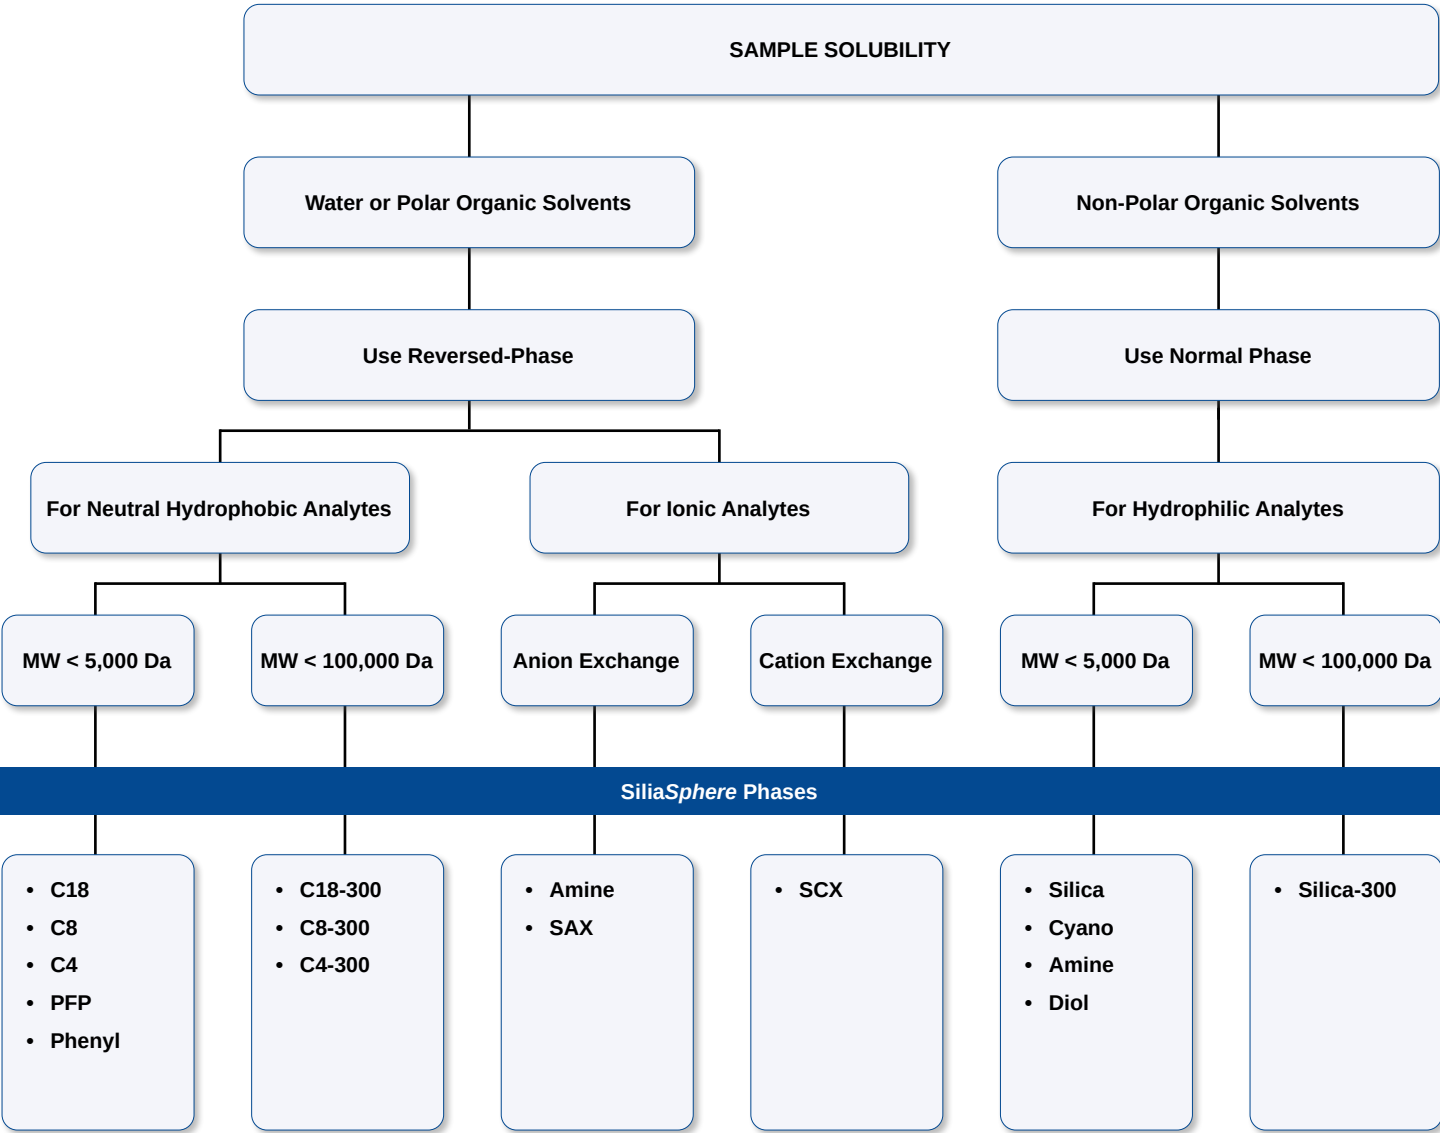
SAMPLE SOLUBILITY

Water or Polar Organic Solvents

Non-Polar Organic Solvents

Use Reversed-Phase

Use Normal Phase

For Neutral Hydrophobic Analytes

For Ionic Analytes

For Hydrophilic Analytes

MW < 5,000 Da

MW < 100,000 Da

Anion Exchange

Cation Exchange

MW < 5,000 Da

MW < 100,000 Da

SiliaSphere Phases

• C18
• C8
• C4
• PFP
• Phenyl

• C18-300
• C8-300
• C4-300

• Amine
• SAX

• SCX

• Silica
• Cyano
• Amine
• Diol

• Silica-300